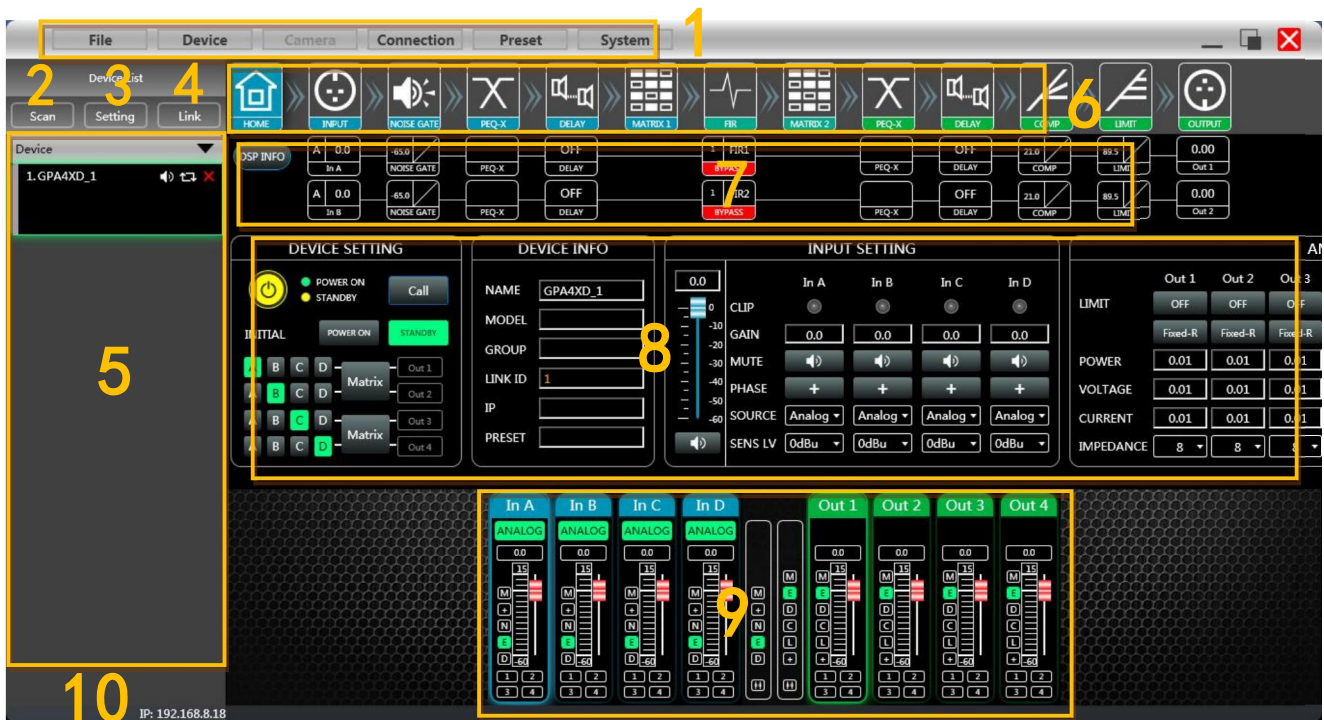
File Device Camera Connection Preset System 1

2 Device List 3 4
Scan Setting Link

HOME INPUT NOISE GATE PEQ-X DELAY MATRIX 1 FIR MATRIX 2 PEQ-X DELAY COMP 6 LIMIT OUTPUT

Device
1.GPA4XD_1

DSP INFO
A 0.0 In A
-65.0 NOISE GATE
PEQ-X
OFF DELAY
1 FIR1 BYPASS
PEQ-X
OFF DELAY
21.0 COMP
89.5 LIMIT
0.00 Out 1

A 0.0 In B
-65.0 NOISE GATE
PEQ-X
OFF DELAY
1 FIR2 BYPASS 7
PEQ-X
OFF DELAY
21.0 COMP
89.5 LIMIT
0.00 Out 2

5

DEVICE SETTING
POWER ON
STANDBY
Call
INITIAL POWER ON STANDBY
A B C D Matrix Out 1 Out 2
A B C D Matrix Out 3 Out 4

DEVICE INFO
NAME GPA4XD_1
MODEL
GROUP
LINK ID 1
IP
PRESET

INPUT SETTING
0.0
0 -10 -20 -30 -40 -50 -60
In A In B In C In D
CLIP
GAIN 0.0 0.0 0.0 0.0
MUTE
PHASE + + + +
SOURCE Analog Analog Analog Analog
SENS LV 0dBu 0dBu 0dBu 0dBu
8

AN
Out 1 Out 2 Out 3
LIMIT OFF OFF OFF
Fixed-R Fixed-R Fixed-R
POWER 0.01 0.01 0.01
VOLTAGE 0.01 0.01 0.01
CURRENT 0.01 0.01 0.01
IMPEDANCE 8 8 8

In A In B In C In D
ANALOG ANALOG ANALOG ANALOG
0.0 0.0 0.0 0.0
15 M + N E D -60
1 2 3 4
M E D C L + H
9
Out 1 Out 2 Out 3 Out 4
0.0 0.0 0.0 0.0
15 M E D C L + -60
1 2 3 4

10 IP: 192.168.8.18